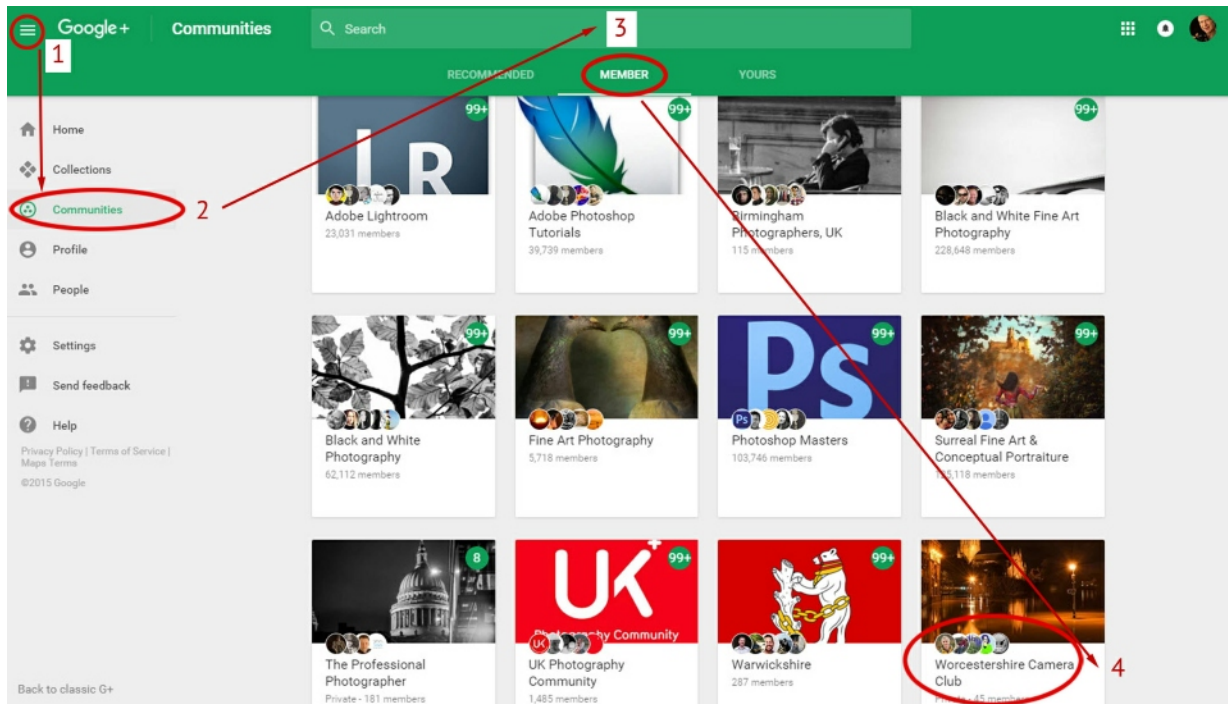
Google+ Communities

Search

3

1

RECOMMENDED MEMBER YOURS

Home

Collections

Communities

2

Profile

People

Settings

Send feedback

Help

Privacy Policy | Terms of Service | Maps Terms

©2015 Google

Back to classic G+

99+

LR

Adobe Lightroom

23,031 members

99+

Adobe Photoshop Tutorials

39,739 members

Birmingham Photographers, UK

115 members

99+

Black and White Fine Art Photography

228,648 members

99+

Black and White Photography

62,112 members

99+

Fine Art Photography

5,718 members

99+

Ps

Photoshop Masters

103,746 members

99+

Surreal Fine Art & Conceptual Portraiture

135,118 members

8

The Professional Photographer

Private · 181 members

99+

UK

Photography Community

UK Photography Community

1,485 members

99+

Warwickshire

287 members

Worcestershire Camera Club

Private · 45 members

4